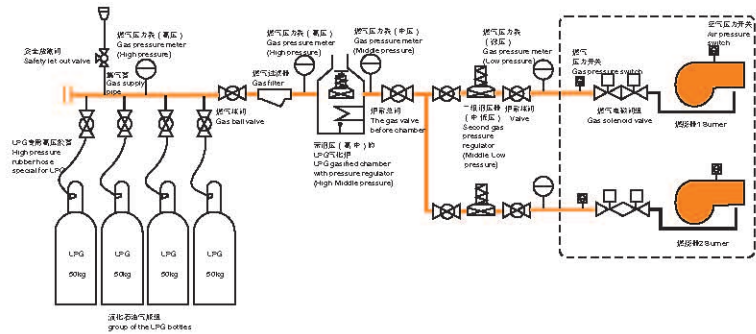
安全放散阀
Safety let out valve

燃气压力表（高压）
Gas pressure meter
(High pressure)

供气管
Gas supply pipe

燃气压力表（高压）
Gas pressure meter
(High pressure)

燃气压力表（中压）
Gas pressure meter
(Middle pressure)

燃气压力表
（低压）
Gas pressure meter
(Low pressure)

燃气
压力开关
Gas pressure switch

空气压力开关
Air pressure switch

燃气球阀
Gas ball valve

燃气过滤器
Gas filter

炉前球阀
The gas valve before chamber

二级调压器
（中低压）
Second gas pressure regulator
(Middle Low pressure)

炉前球阀
Valve

燃气电磁阀
Gas solenoid valve

燃烧器1 Burner

LPG专用高压胶管
High pressure rubber hose special for LPG

带调压（高中）的
LPG气化炉
LPG gasified chamber with pressure regulator
(High Middle pressure)

燃烧器2 Burner

LPG
50kg

LPG
50kg

LPG
50kg

LPG
50kg

液化石油气钢瓶
group of the LPG bottles